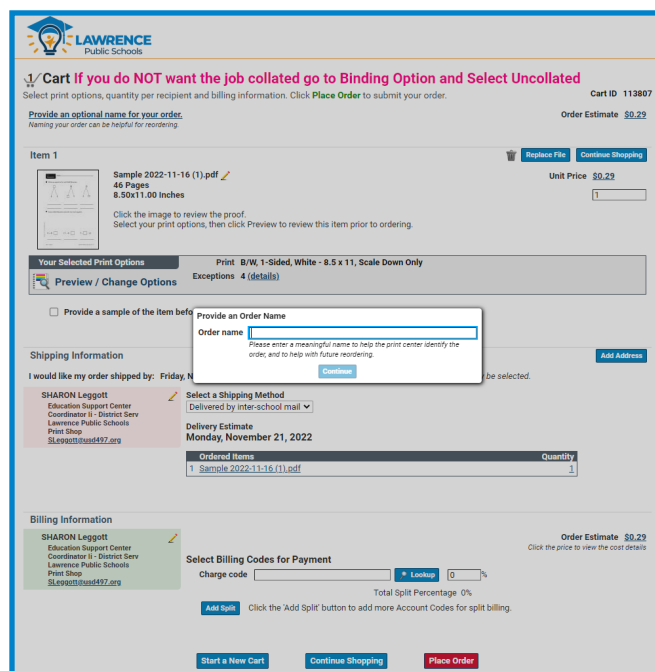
LAWRENCE
Public Schools

1 Cart If you do NOT want the job collated go to Binding Option and Select Uncollated
Select print options, quantity per recipient and billing information. Click Place Order to submit your order.
Cart ID 113807

Provide an optional name for your order.
Naming your order can be helpful for reordering.
Order Estimate $0.29

Item 1
Replace File
Continue Shopping

Sample 2022-11-16 (1).pdf
46 Pages
8.50x11.00 Inches
Unit Price $0.29
1

Click the image to review the proof.
Select your print options, then click Preview to review this item prior to ordering.

Your Selected Print Options
Print B/W, 1-Sided, White - 8.5 x 11, Scale Down Only
Preview / Change Options
Exceptions 4 (details)

Provide a sample of the item befo

Provide an Order Name
Order name
Please enter a meaningful name to help the print center identify the order, and to help with future reordering.
Continue

Shipping Information
Add Address
I would like my order shipped by: Friday, N
be selected.

SHARON Leggott
Education Support Center
Coordinator Ii - District Serv
Lawrence Public Schools
Print Shop
SLeggott@usd497.org

Select a Shipping Method
Delivered by inter-school mail
Delivery Estimate
Monday, November 21, 2022

| Ordered Items | Quantity |
|---|---|
| 1 Sample 2022-11-16 (1).pdf | 1 |

Billing Information
SHARON Leggott
Education Support Center
Coordinator Ii - District Serv
Lawrence Public Schools
Print Shop
SLeggott@usd497.org

Order Estimate $0.29
Click the price to view the cost details

Select Billing Codes for Payment
Charge code
Lookup
0 %
Total Split Percentage 0%
Add Split Click the 'Add Split' button to add more Account Codes for split billing.

Start a New Cart
Continue Shopping
Place Order